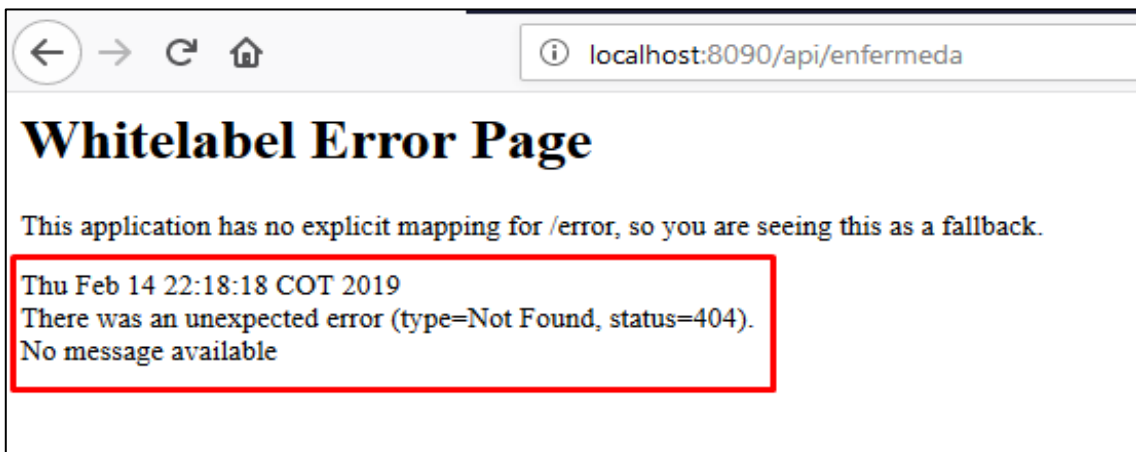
localhost:8090/api/enfermeda

Whitelabel Error Page

This application has no explicit mapping for /error, so you are seeing this as a fallback.

Thu Feb 14 22:18:18 COT 2019
There was an unexpected error (type=Not Found, status=404).
No message available